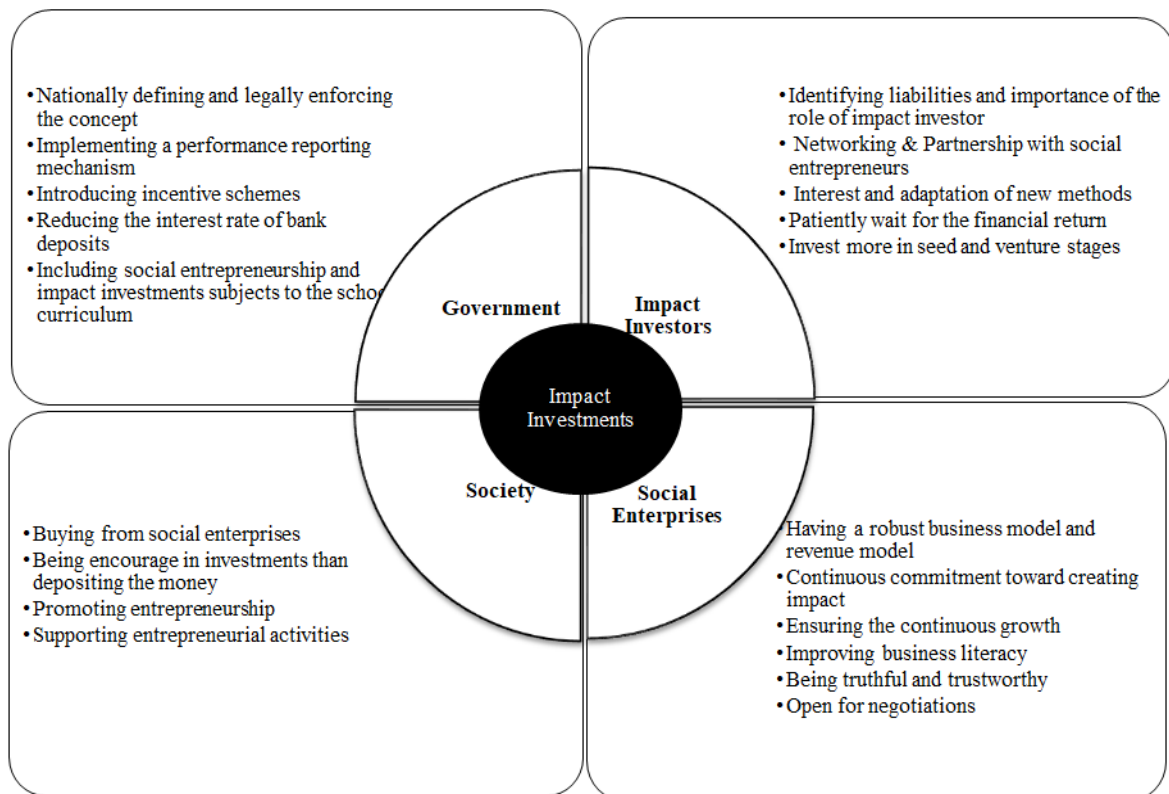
• Nationally defining and legally enforcing the concept
• Implementing a performance reporting mechanism
• Introducing incentive schemes
• Reducing the interest rate of bank deposits
• Including social entrepreneurship and impact investments subjects to the schoo curriculum

• Identifying liabilities and importance of the role of impact investor
• Networking & Partnership with social entrepreneurs
• Interest and adaptation of new methods
• Patiently wait for the financial return
• Invest more in seed and venture stages

Government

Impact Investors

Impact Investments

Society

Social Enterprises

• Buying from social enterprises
• Being encourage in investments than depositing the money
• Promoting entrepreneurship
• Supporting entrepreneurial activities

• Having a robust business model and revenue model
• Continuous commitment toward creating impact
• Ensuring the continuous growth
• Improving business literacy
• Being truthful and trustworthy
• Open for negotiations